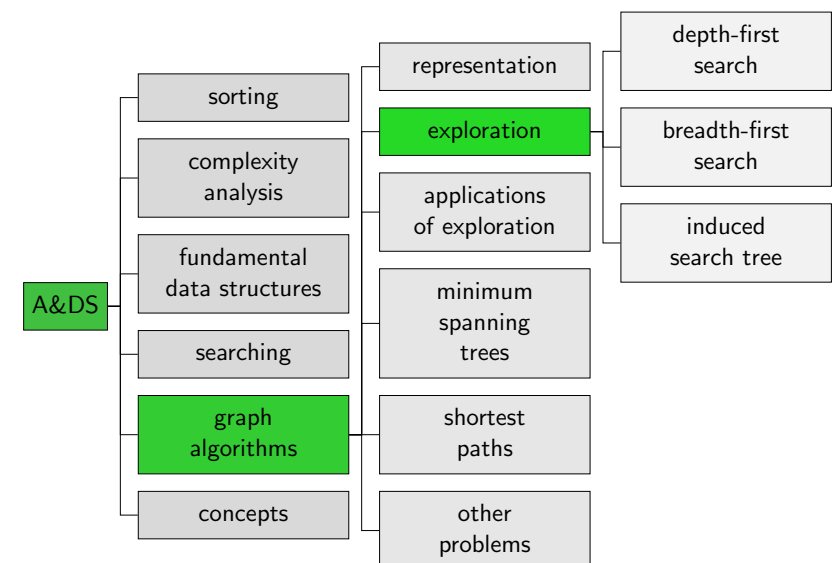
A&DS

sorting

complexity analysis

fundamental data structures

searching

graph algorithms

concepts

representation

exploration

applications of exploration

minimum spanning trees

shortest paths

other problems

depth-first search

breadth-first search

induced search tree